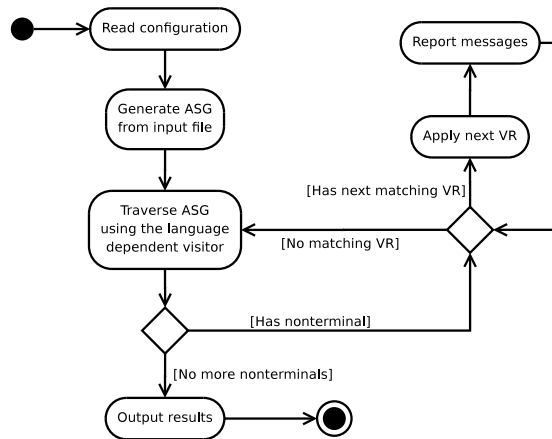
Read configuration

Generate ASG from input file

Traverse ASG using the language dependent visitor

Report messages

Apply next VR

[Has next matching VR]

[No matching VR]

[Has nonterminal]

[No more nonterminals]

Output results